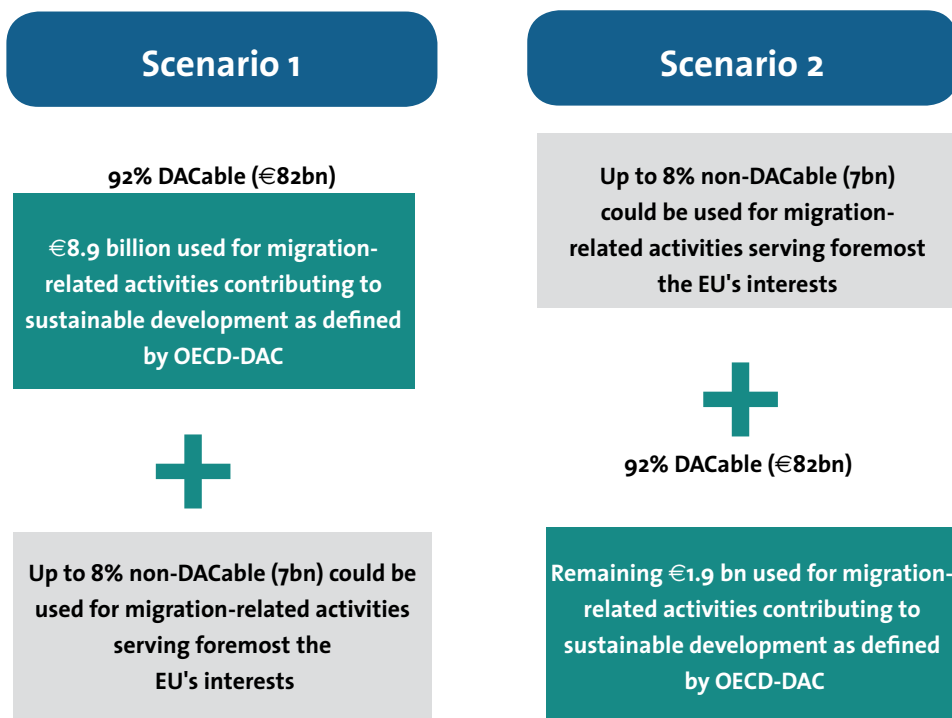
Scenario 1

92% DACable (€82bn)

€8.9 billion used for migration-related activities contributing to sustainable development as defined by OECD-DAC

Up to 8% non-DACable (7bn) could be used for migration-related activities serving foremost the EU's interests

Scenario 2

Up to 8% non-DACable (7bn) could be used for migration-related activities serving foremost the EU's interests

92% DACable (€82bn)

Remaining €1.9 bn used for migration-related activities contributing to sustainable development as defined by OECD-DAC